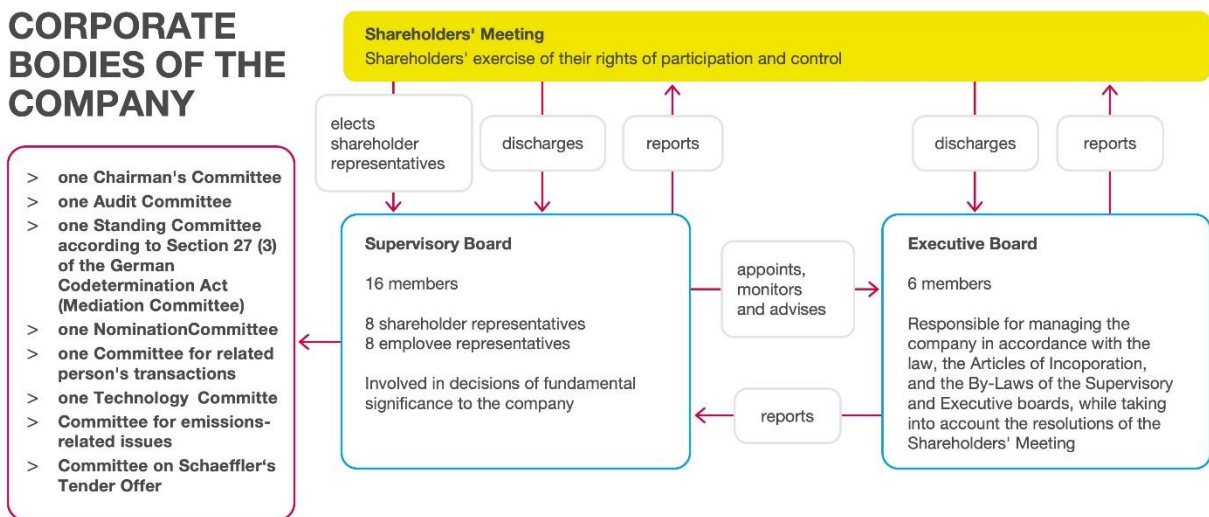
CORPORATE BODIES OF THE COMPANY

Shareholders' Meeting
Shareholders' exercise of their rights of participation and control

elects shareholder representatives

discharges

reports

discharges

reports

> one Chairman's Committee
> one Audit Committee
> one Standing Committee according to Section 27 (3) of the German Codetermination Act (Mediation Committee)
> one NominationCommittee
> one Committee for related person's transactions
> one Technology Committe
> Committee for emissions-related issues
> Committee on Schaeffler‘s Tender Offer

Supervisory Board

16 members

8 shareholder representatives
8 employee representatives

Involved in decisions of fundamental significance to the company

appoints, monitors and advises

reports

Executive Board

6 members

Responsible for managing the company in accordance with the law, the Articles of Incoporation, and the By-Laws of the Supervisory and Executive boards, while taking into account the resolutions of the Shareholders' Meeting